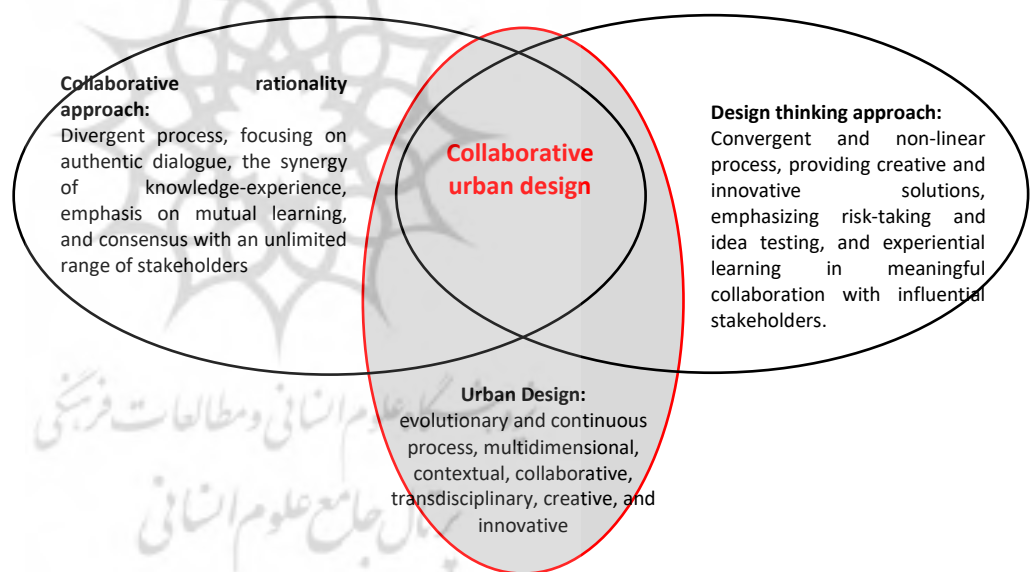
Collaborative rationality approach:
Divergent process, focusing on authentic dialogue, the synergy of knowledge-experience, emphasis on mutual learning, and consensus with an unlimited range of stakeholders

Collaborative urban design

Design thinking approach:
Convergent and non-linear process, providing creative and innovative solutions, emphasizing risk-taking and idea testing, and experiential learning in meaningful collaboration with influential stakeholders.

Urban Design:
evolutionary and continuous process, multidimensional, contextual, collaborative, transdisciplinary, creative, and innovative

پژوهشگاه علوم انسانی و مطالعات فرهنگی
پرتال جامع علوم انسانی